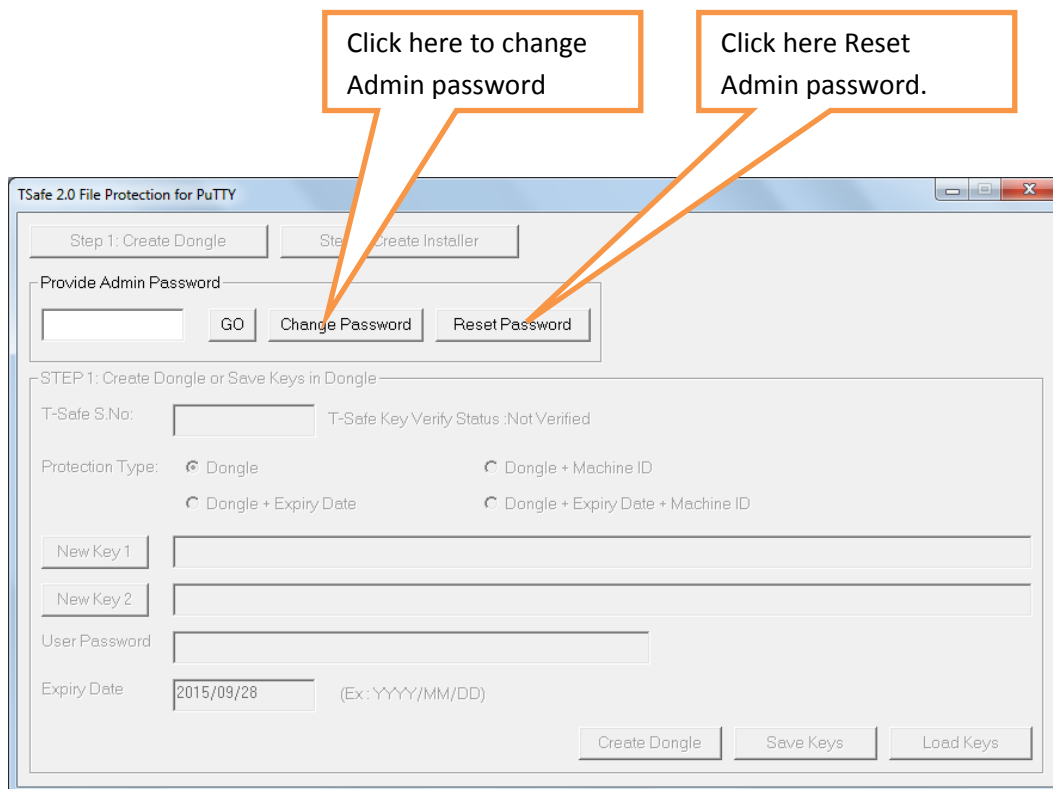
Click here to change Admin password

Click here Reset Admin password.

TSafe 2.0 File Protection for PuTTY

Step 1: Create Dongle

Ste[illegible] Create Installer

Provide Admin Password

GO

Change Password

Reset Password

STEP 1: Create Dongle or Save Keys in Dongle

T-Safe S.No:

T-Safe Key Verify Status :Not Verified

Protection Type:

Dongle

Dongle + Machine ID

Dongle + Expiry Date

Dongle + Expiry Date + Machine ID

New Key 1

New Key 2

User Password

Expiry Date

2015/09/28

(Ex : YYYY/MM/DD)

Create Dongle

Save Keys

Load Keys